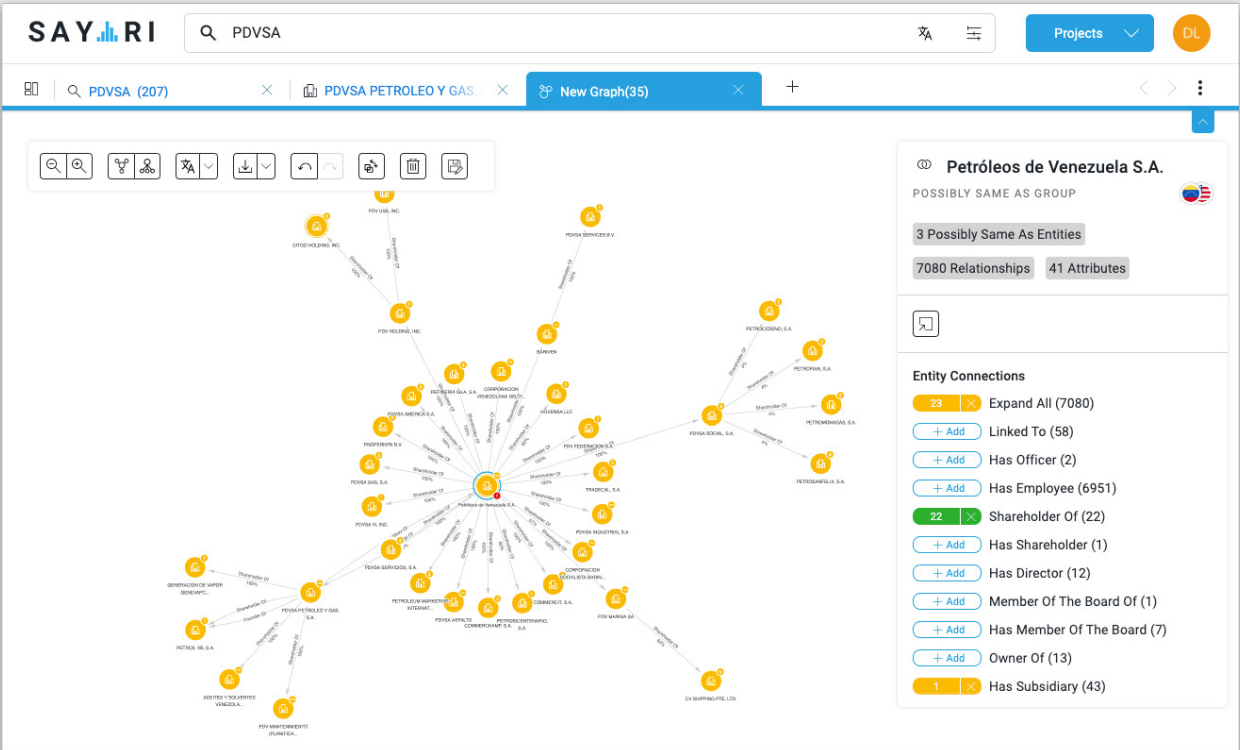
SAYARI

PDVSA

Projects

DL

PDVSA (207)

PDVSA PETROLEO Y GAS

New Graph(35)

+

PDV USA, INC.

CITGO HOLDING, INC.

PDVSA SERVICES B.V.

PDV HOLDING, INC.

BARIVEN

PETROCEDENO, S.A.

PETROPIAR, S.A.

REFINERIA ISLA, S.A.

CORPORACION VENEZOLANA DEL P...

PDVSA AMERICA S.A.

HOVENSA LLC

PETROMONAGAS, S.A.

PDVSA SOCIAL, S.A.

PROPETRAN B.V.

PDV FEDERACION S.A.

PDVSA GAS, S.A.

TRADECAL, S.A.

PETROSANFELIX, S.A.

Petróleos de Venezuela S.A.

PDVSA VI, INC.

PDVSA INDUSTRIAL S.A.

PDVSA SERVICIOS, S.A.

CORPORACION SOCIALISTA BANN...

GENERACION DE VAPOR GENEVAPC...

PDVSA PETROLEO Y GAS, S.A.

PETROLEUM MARKETING INTERNAT...

COMMERCIT, S.A.

PDV MARINA SA

PETROL VIII, S.A.

PDVSA ASFALTO

COMMERCHAMP, S.A.

PETROBICENTENARIO, S.A.

ACEITES Y SOLVENTES VENEZOLA...

PDV MANTENIMIENTO (PLANIFICA...

CV SHIPPING PTE. LTD.

Shareholder Of

100%

Petróleos de Venezuela S.A.

POSSIBLY SAME AS GROUP

3 Possibly Same As Entities

7080 Relationships

41 Attributes

Entity Connections

23 Expand All (7080)

+ Add Linked To (58)

+ Add Has Officer (2)

+ Add Has Employee (6951)

22 Shareholder Of (22)

+ Add Has Shareholder (1)

+ Add Has Director (12)

+ Add Member Of The Board Of (1)

+ Add Has Member Of The Board (7)

+ Add Owner Of (13)

1 Has Subsidiary (43)